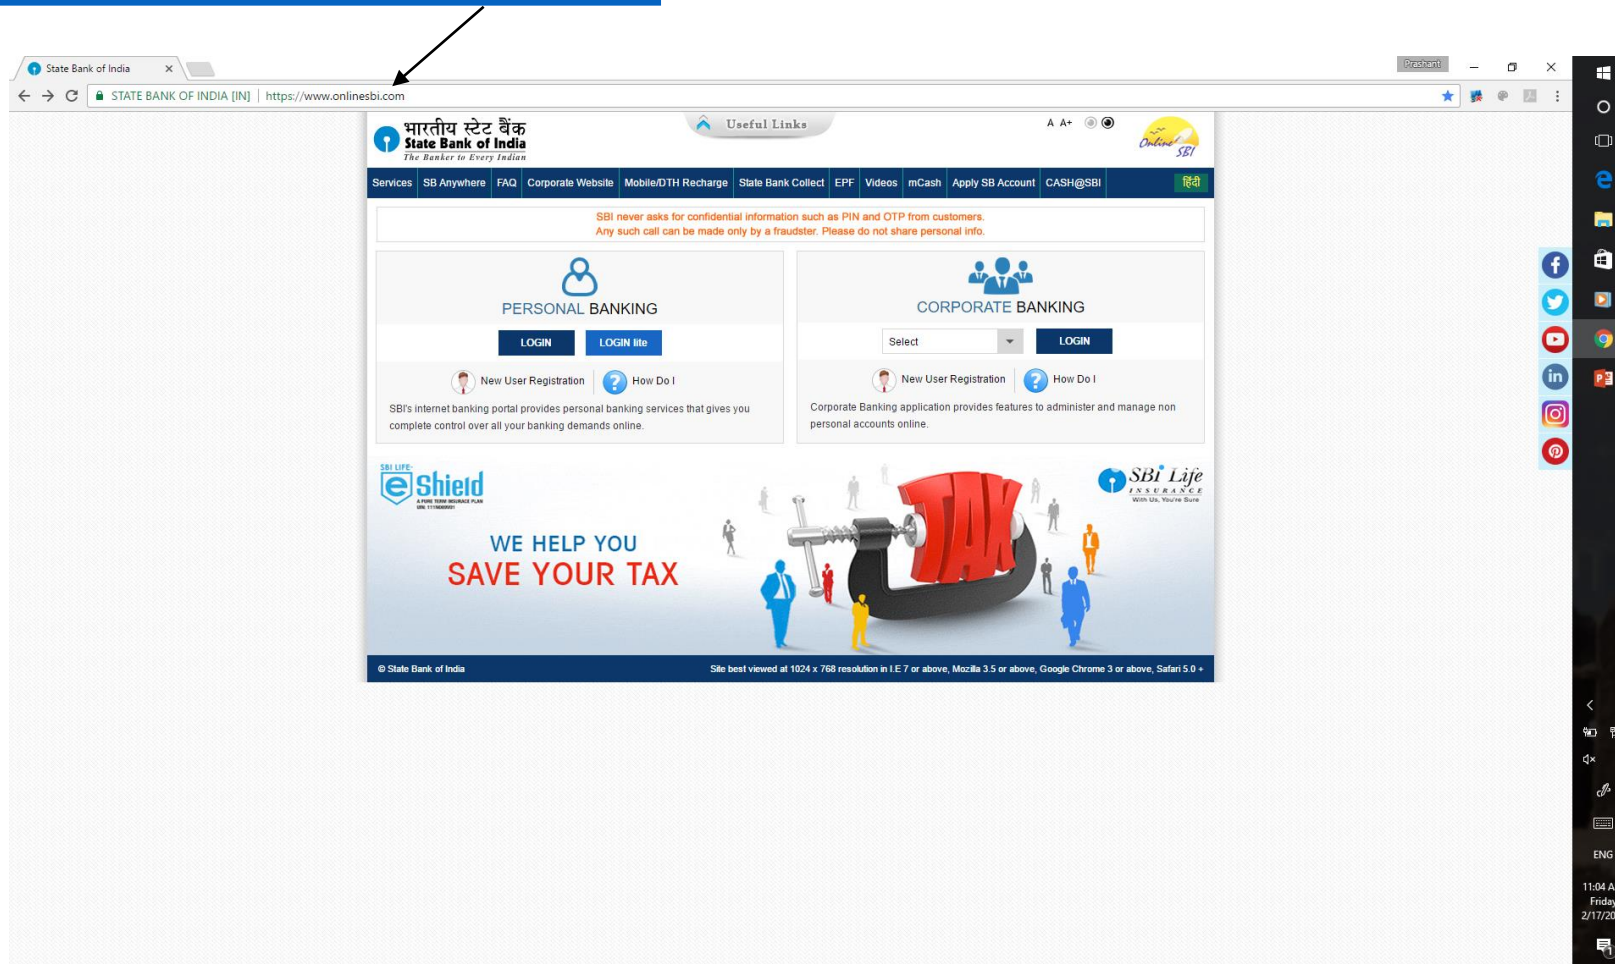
State Bank of India ×

Prashant

STATE BANK OF INDIA [IN] | https://www.onlinesbi.com

भारतीय स्टेट बैंक
State Bank of India
The Banker to Every Indian

Useful Links

A A+

Online SBI

Services | SB Anywhere | FAQ | Corporate Website | Mobile/DTH Recharge | State Bank Collect | EPF | Videos | mCash | Apply SB Account | CASH@SBI | हिंदी

SBI never asks for confidential information such as PIN and OTP from customers.
Any such call can be made only by a fraudster. Please do not share personal info.

PERSONAL BANKING

LOGIN LOGIN lite

New User Registration | How Do I

SBI's internet banking portal provides personal banking services that gives you complete control over all your banking demands online.

CORPORATE BANKING

Select LOGIN

New User Registration | How Do I

Corporate Banking application provides features to administer and manage non personal accounts online.

SBI LIFE eShield
A PURE TERM INSURANCE PLAN

SBI Life INSURANCE
With Us, You're Sure

WE HELP YOU
SAVE YOUR TAX

TAX

© State Bank of India

Site best viewed at 1024 x 768 resolution in I.E 7 or above, Mozilla 3.5 or above, Google Chrome 3 or above, Safari 5.0 +

ENG

11:04 A
Friday
2/17/20